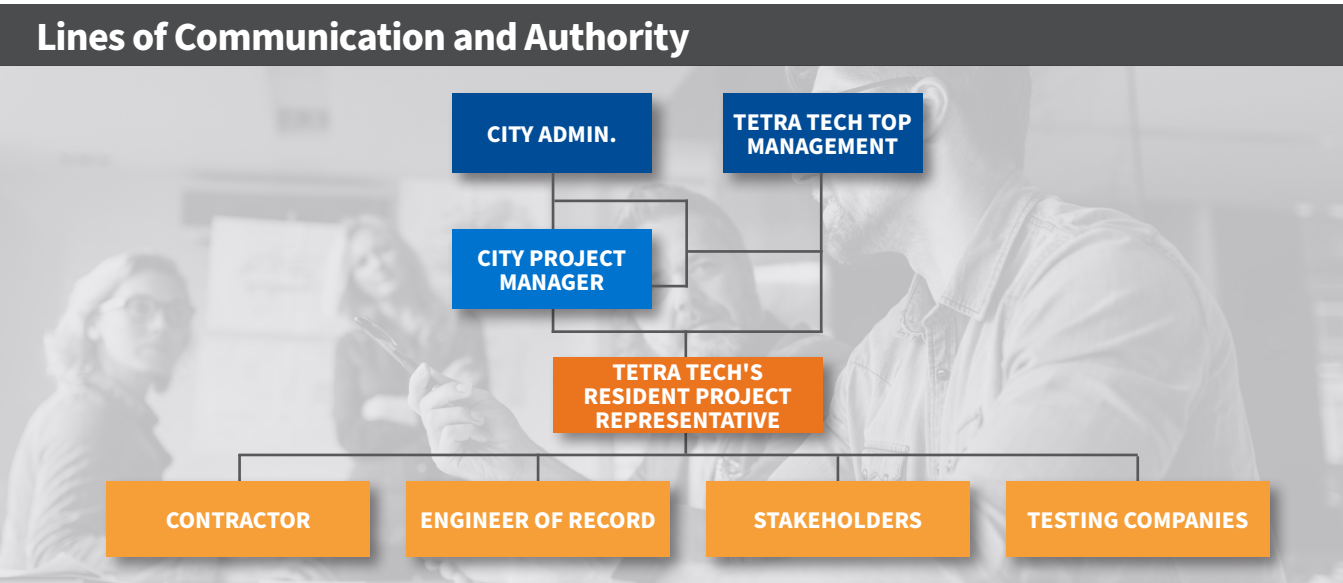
Lines of Communication and Authority

CITY ADMIN.

TETRA TECH TOP MANAGEMENT

CITY PROJECT MANAGER

TETRA TECH'S RESIDENT PROJECT REPRESENTATIVE

CONTRACTOR

ENGINEER OF RECORD

STAKEHOLDERS

TESTING COMPANIES